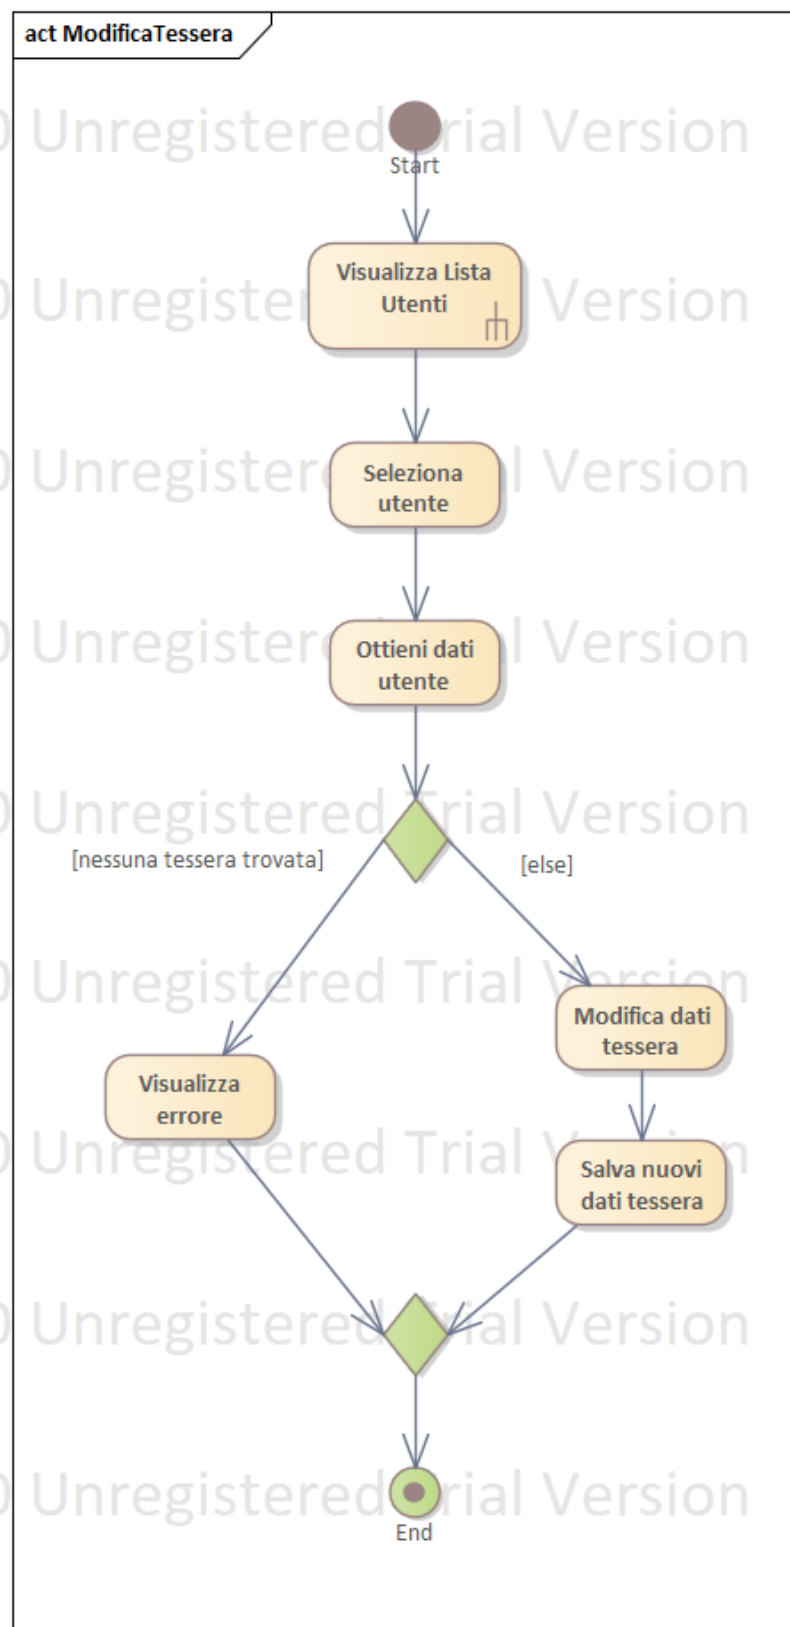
act ModificaTessera

Start

Visualizza Lista Utenti

Seleziona utente

Ottieni dati utente

[nessuna tessera trovata]

[else]

Modifica dati tessera

Visualizza errore

Salva nuovi dati tessera

End

Unregistered Trial Version
Unregistered Trial Version
Unregistered Trial Version
Unregistered Trial Version
Unregistered Trial Version
Unregistered Trial Version
Unregistered Trial Version
Unregistered Trial Version
Unregistered Trial Version